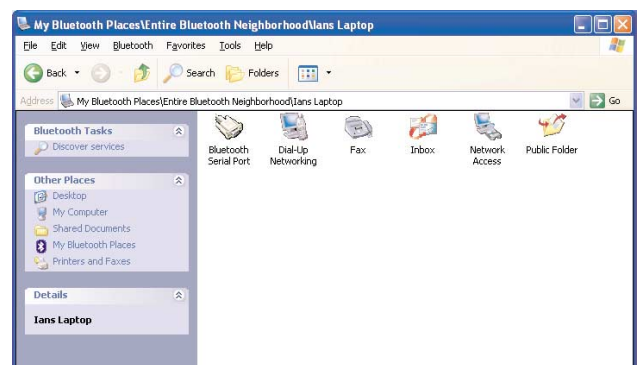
My Bluetooth Places\Entire Bluetooth Neighborhood\Ians Laptop

File Edit View Bluetooth Favorites Tools Help

Back Search Folders

Address My Bluetooth Places\Entire Bluetooth Neighborhood\Ians Laptop Go

Bluetooth Tasks
Discover services

Other Places
Desktop
My Computer
Shared Documents
My Bluetooth Places
Printers and Faxes

Details
Ians Laptop

Bluetooth Serial Port
Dial-Up Networking
Fax
Inbox
Network Access
Public Folder